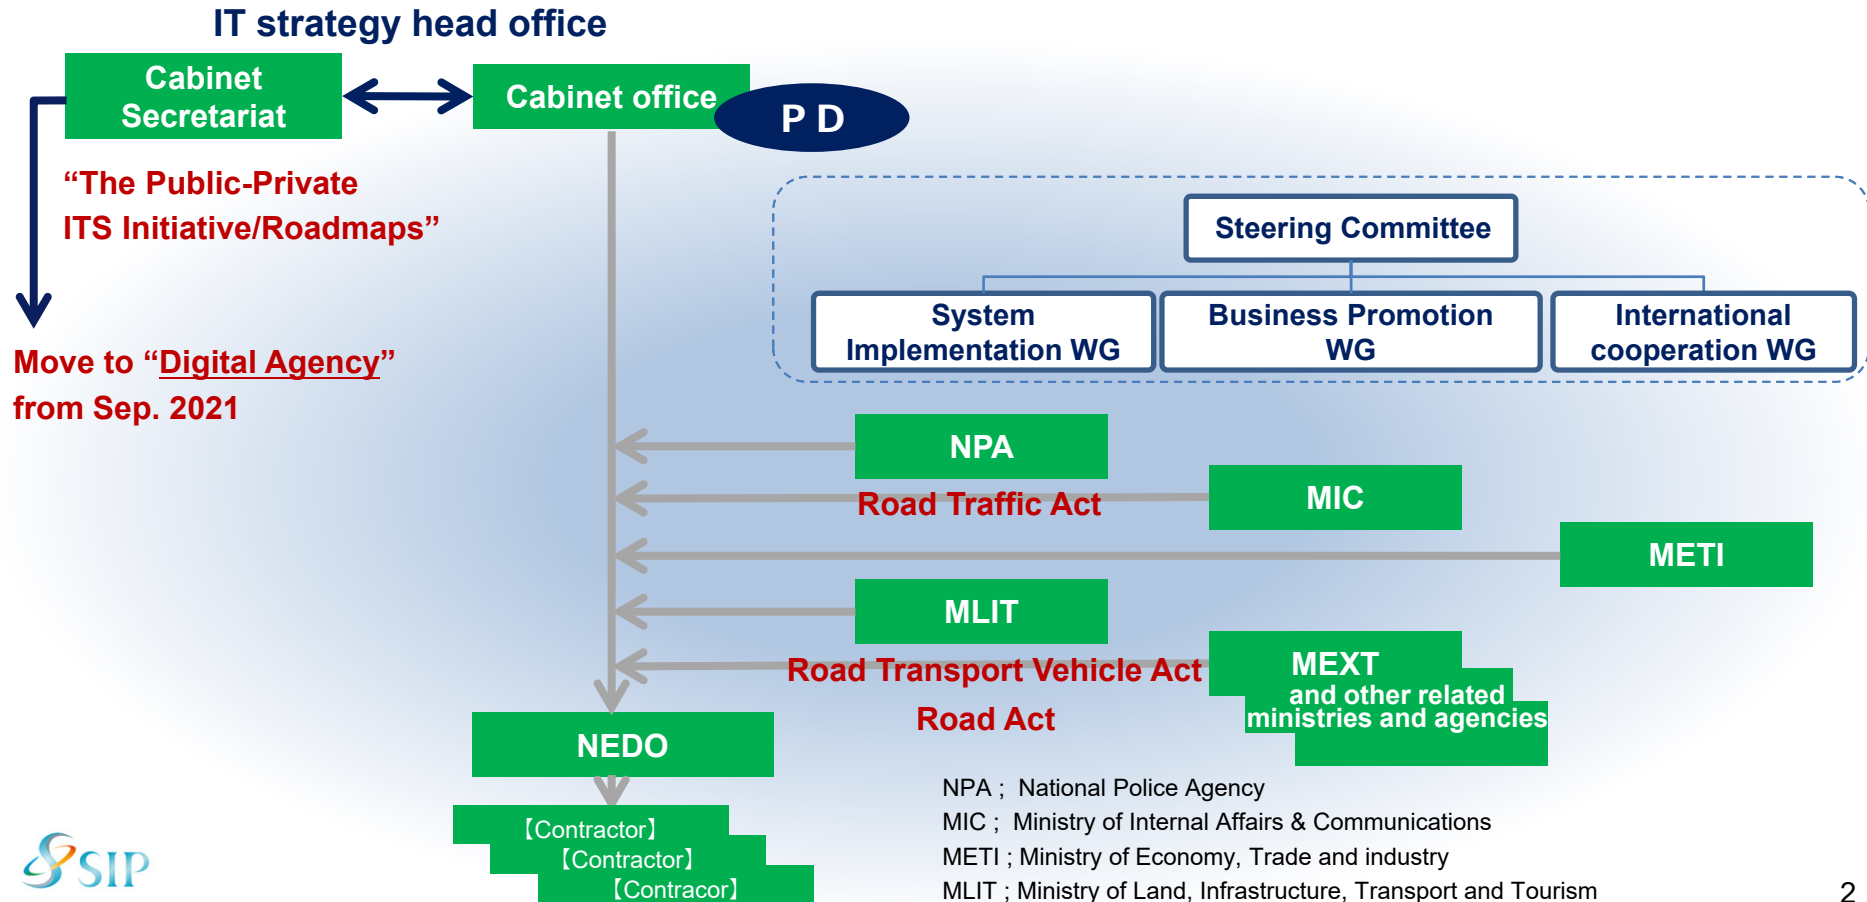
IT strategy head office

Cabinet Secretariat

Cabinet office

P D

“The Public-Private ITS Initiative/Roadmaps”

Move to “Digital Agency” from Sep. 2021

Steering Committee

System Implementation WG

Business Promotion WG

International cooperation WG

NPA

Road Traffic Act

MIC

METI

MLIT

Road Transport Vehicle Act

MEXT and other related ministries and agencies

Road Act

NEDO

【Contractor】

【Contractor】

【Contracor】

NPA ; National Police Agency
MIC ; Ministry of Internal Affairs & Communications
METI ; Ministry of Economy, Trade and industry
MLIT ; Ministry of Land, Infrastructure, Transport and Tourism

SIP

2